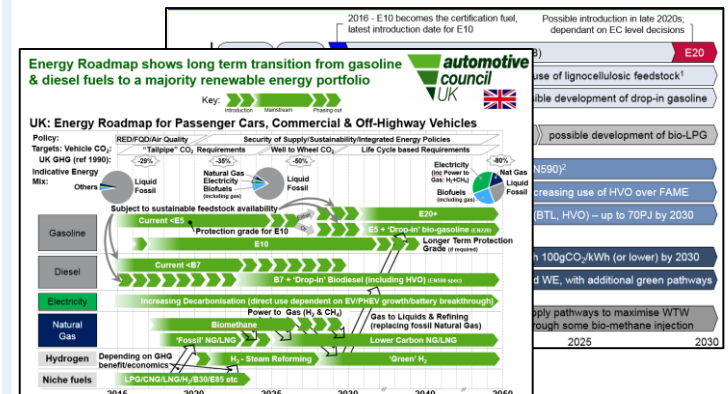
2016 - E10 becomes the certification fuel, latest introduction date for E10

Possible introduction in late 2020s; dependant on EC level decisions

E20

use of lignocellulosic feedstock¹

sible development of drop-in gasoline

possible development of bio-LPG

N590)²

creasing use of HVO over FAME

(BTL, HVO) – up to 70PJ by 2030

h 100gCO₂/kWh (or lower) by 2030

d WE, with additional green pathways

pply pathways to maximise WTW
rough some bio-methane injection

2025

2030

Energy Roadmap shows long term transition from gasoline & diesel fuels to a majority renewable energy portfolio

automotive council UK

Key: Introduction Mainstream Phasing out

UK: Energy Roadmap for Passenger Cars, Commercial & Off-Highway Vehicles

Policy: RED/FQD/Air Quality | Security of Supply/Sustainability/Integrated Energy Policies

Targets: Vehicle CO₂: "Tailpipe" CO₂ Requirements | Well to Wheel CO₂ | Life Cycle based Requirements

UK GHG (ref 1990): -29% | -35% | -50% | -80%

Indicative Energy Mix: Others | Liquid Fossil | Natural Gas | Electricity | Biofuels (including gas) | Liquid Fossil | Electricity (inc Power to Gas: H₂+CH₄) | Biofuels (including gas) | Liquid Fossil

Subject to sustainable feedstock availability

Gasoline | Current <E5 | Protection grade for E10 | E10 | E20+ | E5 + 'Drop-in' bio-gasoline (EN228) | Longer Term Protection Grade (if required)

Diesel | Current <B7 | B7 + 'Drop-in' Biodiesel (including HVO) (EN590 spec)

Electricity | Increasing Decarbonisation (direct use dependent on EV/PHEV growth/battery breakthrough)

Natural Gas | Power to Gas (H₂ & CH₄) | Biomethane | Gas to Liquids & Refining (replacing fossil Natural Gas) | 'Fossil' NG/LNG | Lower Carbon NG/LNG

Hydrogen | Depending on GHG benefit/economics | H₂ - Steam Reforming | 'Green' H₂

Niche fuels | LPG/CNG/LNG/H₂/B30/E85 etc

2015 | 2020 | 2025 | 2030 | 2040 | 2050